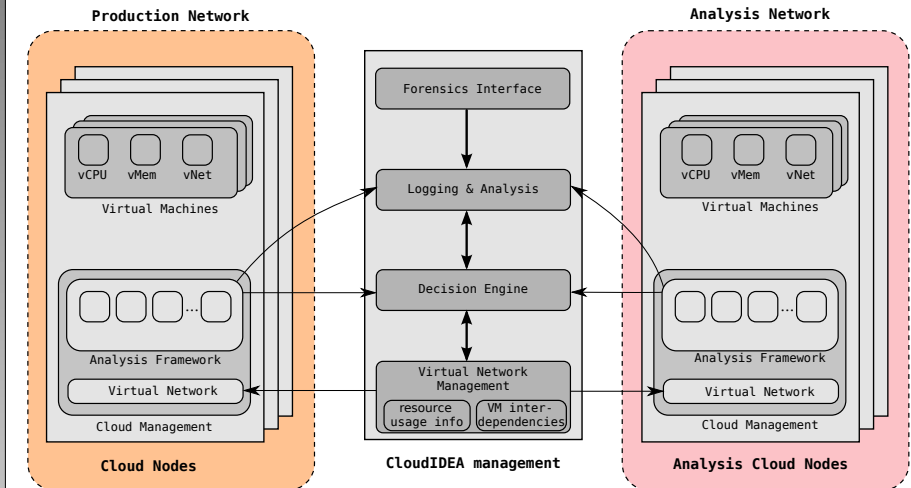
Production Network

vCPU vMem vNet

Virtual Machines

...

Analysis Framework

Virtual Network

Cloud Management

Cloud Nodes

Forensics Interface

Logging & Analysis

Decision Engine

Virtual Network Management

resource usage info

VM inter-dependencies

CloudIDEA management

Analysis Network

vCPU vMem vNet

Virtual Machines

...

Analysis Framework

Virtual Network

Cloud Management

Analysis Cloud Nodes